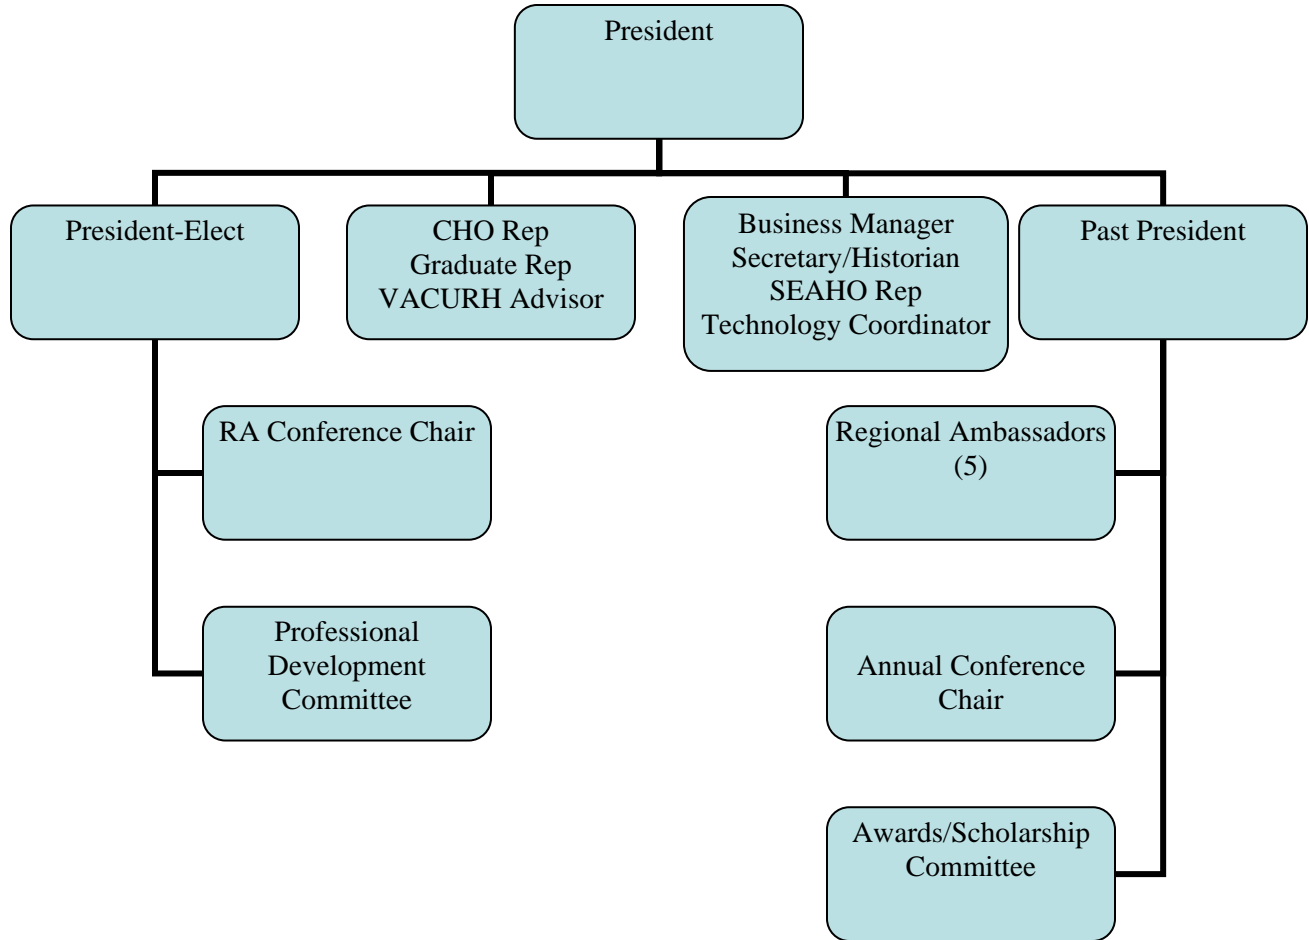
President

President-Elect

CHO Rep
Graduate Rep
VACURH Advisor

Business Manager
Secretary/Historian
SEAHO Rep
Technology Coordinator

Past President

RA Conference Chair

Professional Development Committee

Regional Ambassadors (5)

Annual Conference Chair

Awards/Scholarship Committee